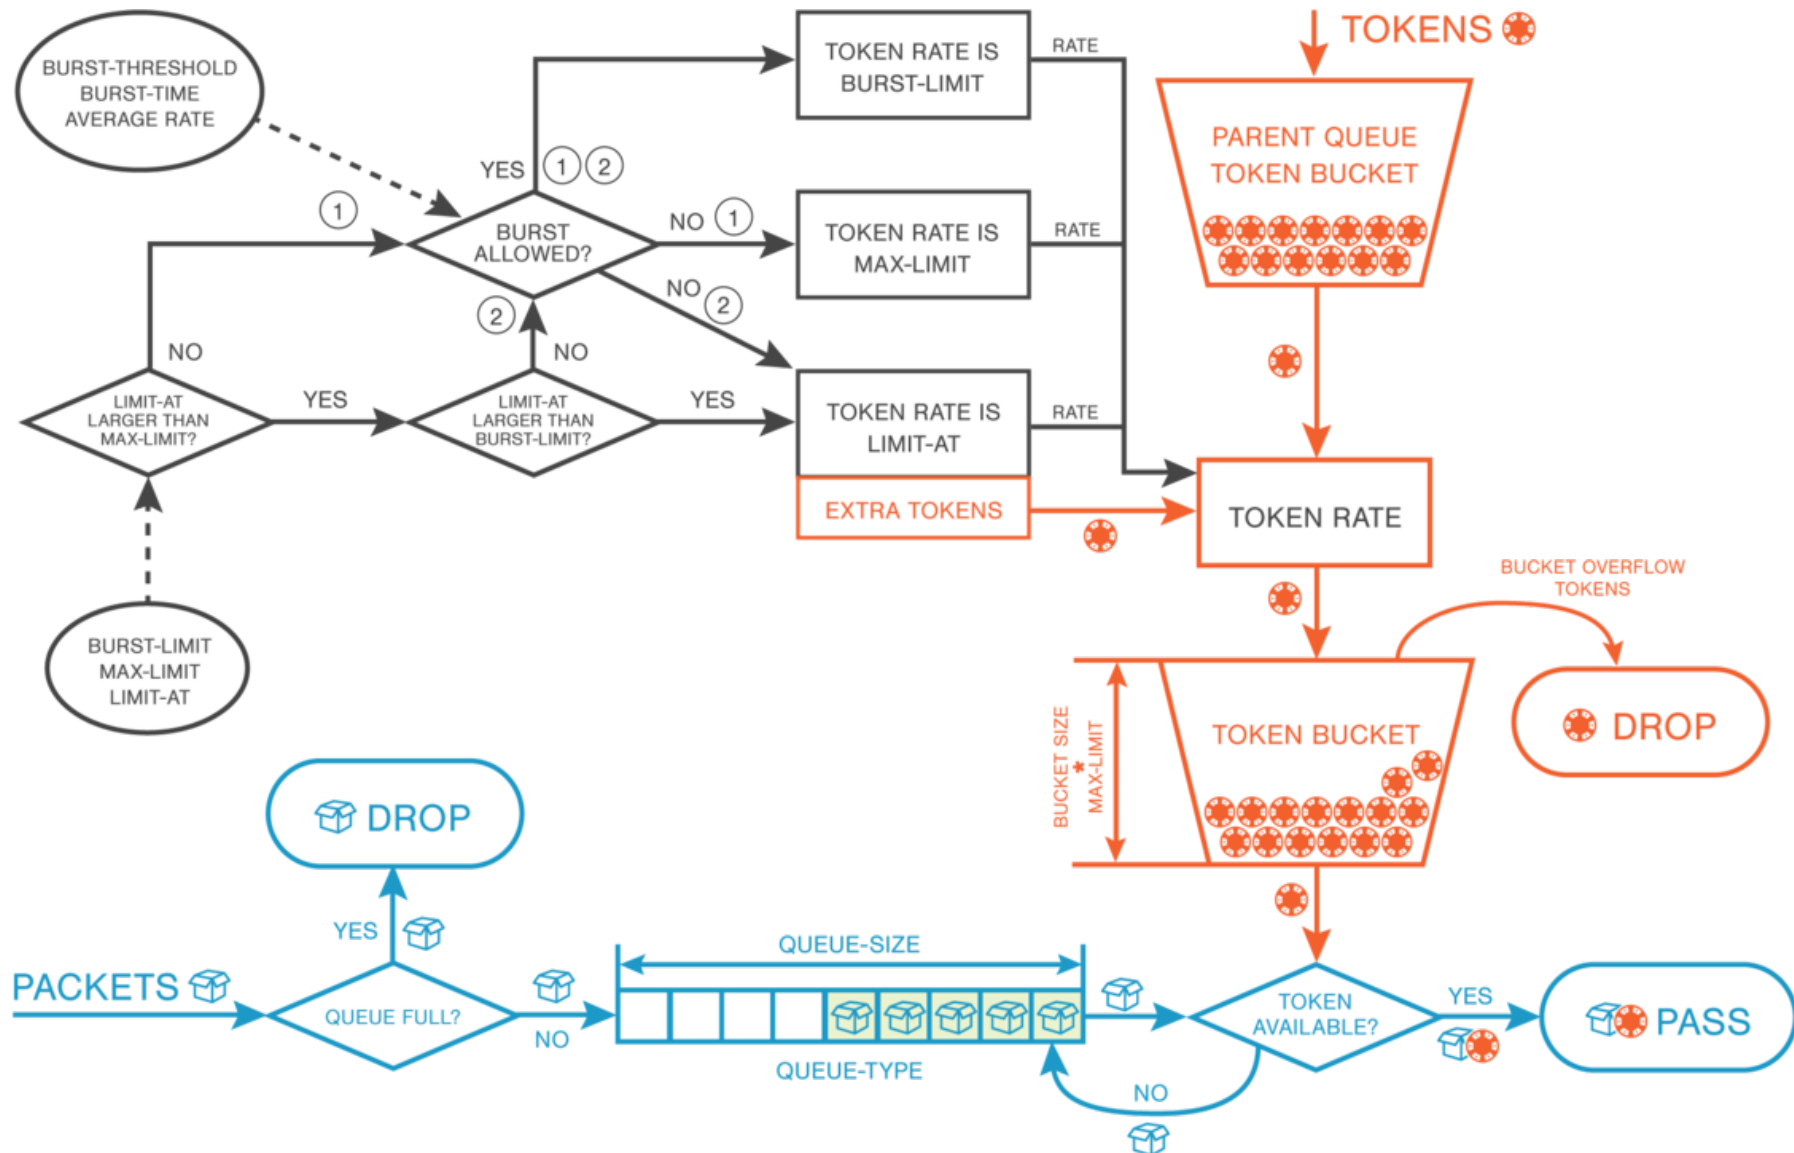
BURST-THRESHOLD
BURST-TIME
AVERAGE RATE

TOKEN RATE IS BURST-LIMIT

RATE

TOKENS

PARENT QUEUE TOKEN BUCKET

YES ① ②

①

BURST ALLOWED?

NO ①

TOKEN RATE IS MAX-LIMIT

RATE

NO ②

②

NO

NO

LIMIT-AT LARGER THAN MAX-LIMIT?

YES

LIMIT-AT LARGER THAN BURST-LIMIT?

YES

TOKEN RATE IS LIMIT-AT

RATE

EXTRA TOKENS

TOKEN RATE

BUCKET OVERFLOW TOKENS

BURST-LIMIT
MAX-LIMIT
LIMIT-AT

BUCKET SIZE * MAX-LIMIT

TOKEN BUCKET

DROP

DROP

YES

PACKETS

QUEUE FULL?

NO

QUEUE-SIZE

QUEUE-TYPE

TOKEN AVAILABLE?

YES

PASS

NO